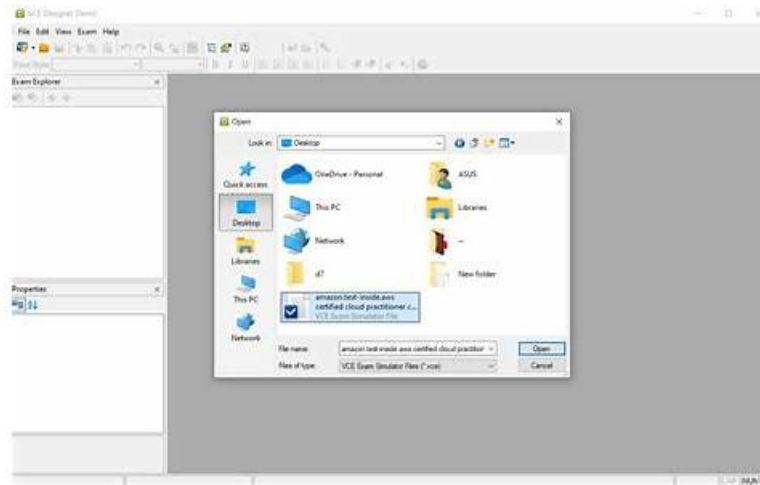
VCE Designer Demo

File Edit View Exam Help

Exam Explorer

Properties

Open

Look in: Desktop

Quick access

Desktop

Libraries

This PC

Network

OneDrive - Personal

ASUS

This PC

Libraries

Network

-

d7

New folder

amazon.test-inside.aws certified cloud practitioner c... VCE Exam Simulator File

File name: amazon.test-inside.aws certified cloud practitior

Files of type: VCE Exam Simulator Files (*.vce)

Open

Cancel

NUM